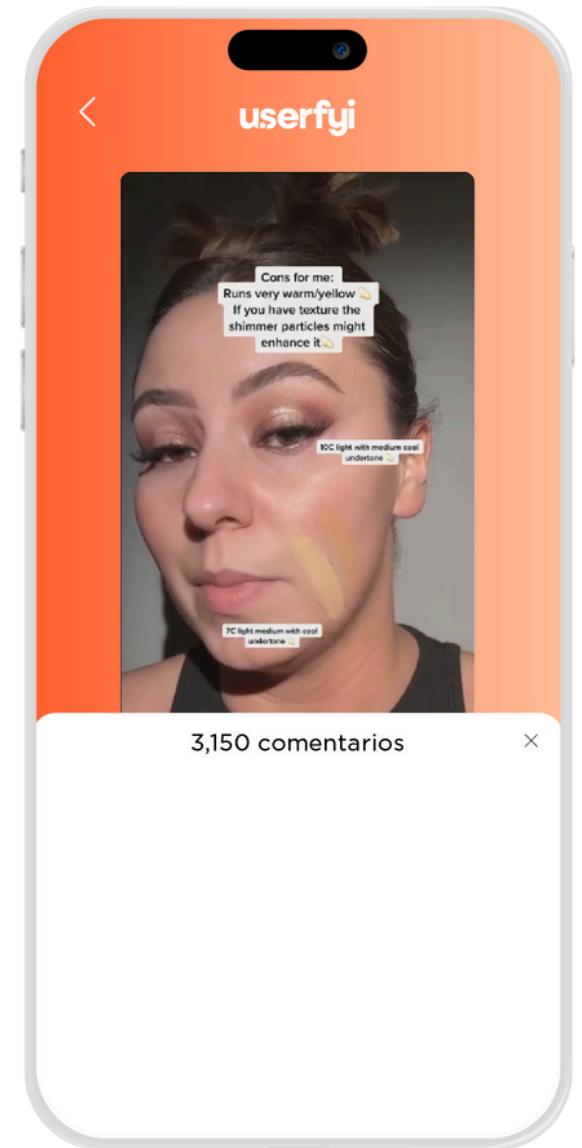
userfyi

Cons for me:
Runs very warm/yellow 💫
If you have texture the shimmer particles might enhance it💫

10C light with medium cool undertone 💫

7C light medium with cool undertone 💫

3,150 comentarios

×